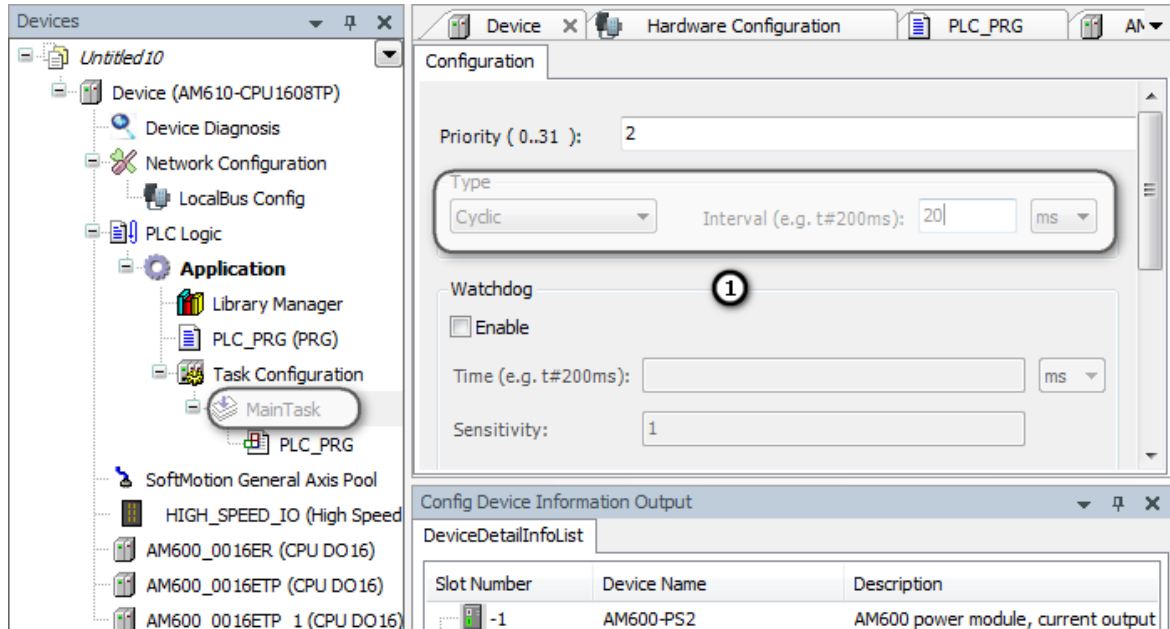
Devices

Untitled10

Device (AM610-CPU1608TP)

Device Diagnosis

Network Configuration

LocalBus Config

PLC Logic

Application

Library Manager

PLC_PRG (PRG)

Task Configuration

MainTask

PLC_PRG

SoftMotion General Axis Pool

HIGH_SPEED_IO (High Speed

AM600_0016ER (CPU DO16)

AM600_0016ETP (CPU DO16)

AM600_0016ETP_1 (CPU DO16)

Device | Hardware Configuration | PLC_PRG | AM

Configuration

Priority ( 0..31 ): 2

Type

Cyclic

Interval (e.g. t#200ms): 20 ms

1

Watchdog

Enable

Time (e.g. t#200ms): ms

Sensitivity: 1

Config Device Information Output

DeviceDetailInfoList

| Slot Number | Device Name | Description |
|---|---|---|
| -1 | AM600-PS2 | AM600 power module, current output |